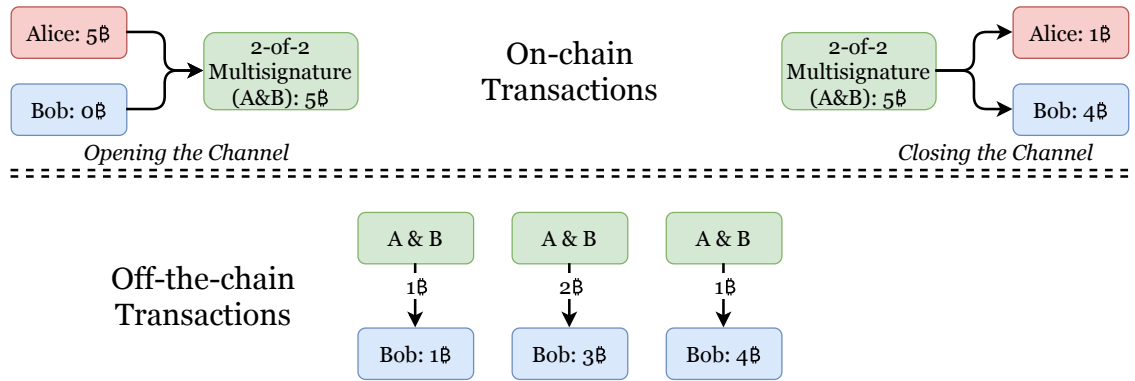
Alice: 5฿

Bob: 0฿

2-of-2 Multisignature (A&B): 5฿

Opening the Channel

On-chain Transactions

2-of-2 Multisignature (A&B): 5฿

Alice: 1฿

Bob: 4฿

Closing the Channel

Off-the-chain Transactions

A & B

1฿

Bob: 1฿

A & B

2฿

Bob: 3฿

A & B

1฿

Bob: 4฿